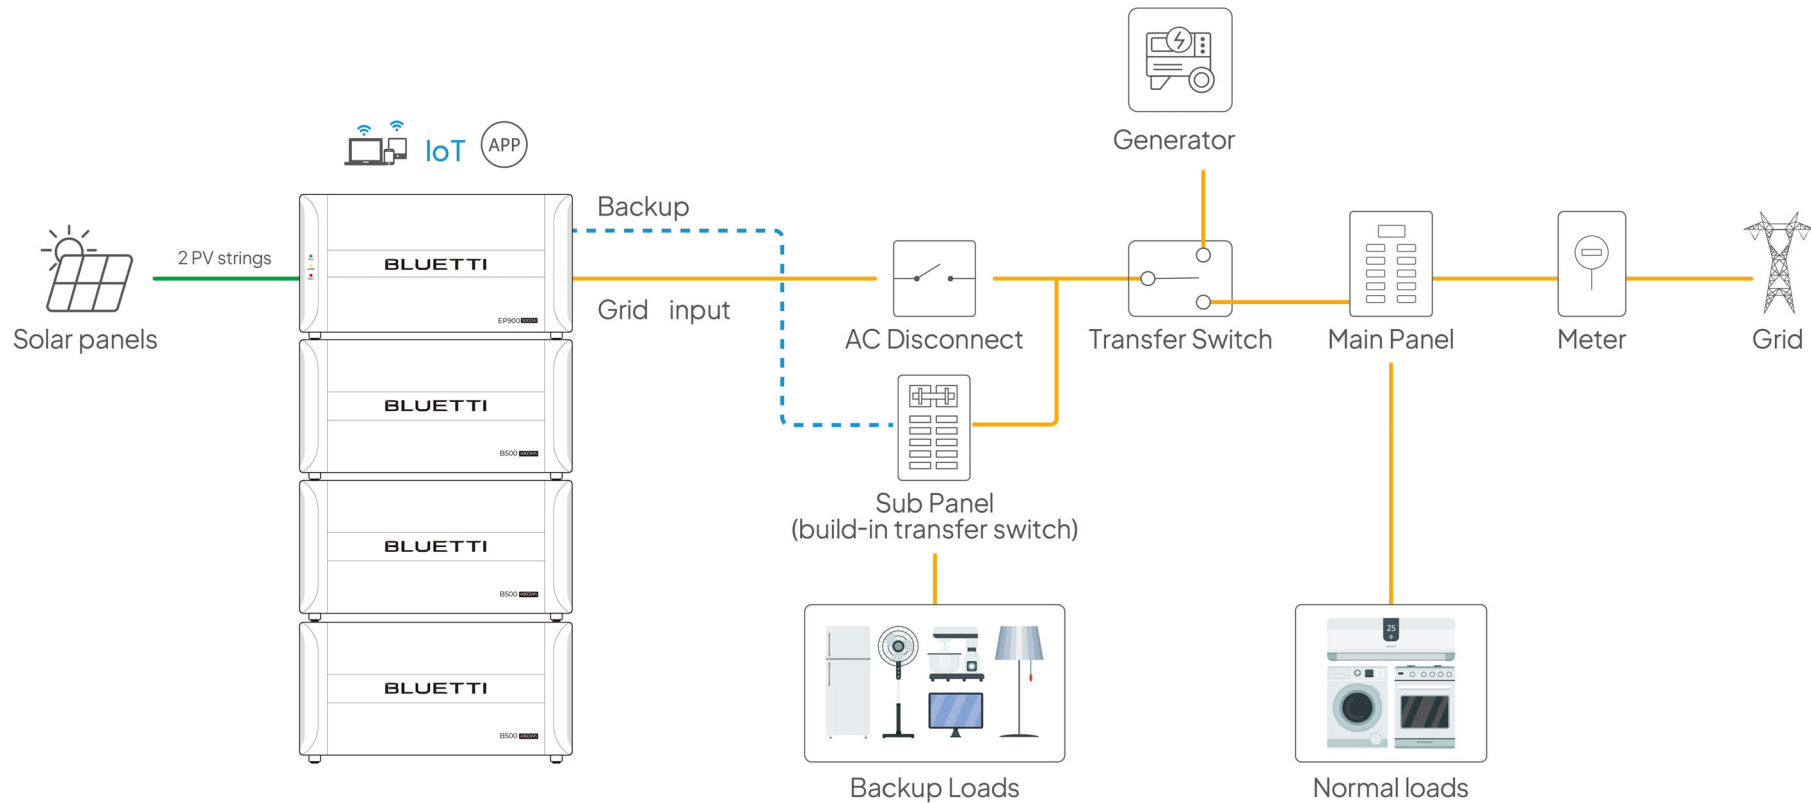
Generator

IoT APP

Backup

2 PV strings

BLUETTI

EP900

Solar panels

Grid input

AC Disconnect

Transfer Switch

Main Panel

Meter

Grid

BLUETTI

B500

BLUETTI

B500

BLUETTI

B500

Sub Panel
(build-in transfer switch)

25

Backup Loads

Normal loads